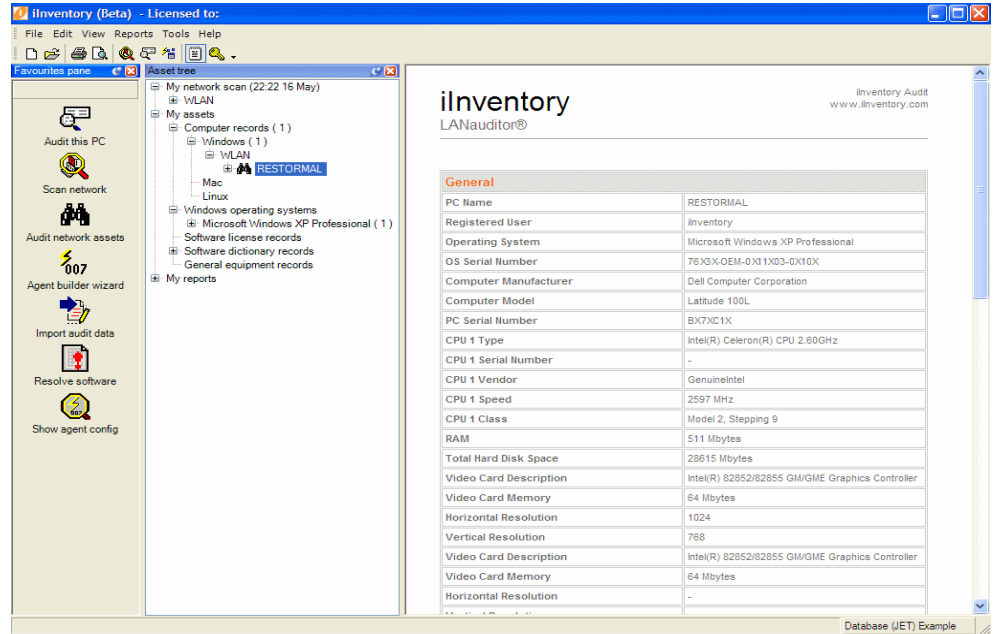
iInventory (Beta) - Licensed to:

File Edit View Reports Tools Help

Favourites pane

Audit this PC

Scan network

Audit network assets

007

Agent builder wizard

Import audit data

Resolve software

Show agent config

Asset tree

My network scan (22:22 16 May)
WLAN
My assets
Computer records ( 1 )
Windows ( 1 )
WLAN
RESTORMAL
Mac
Linux
Windows operating systems
Microsoft Windows XP Professional ( 1 )
Software license records
Software dictionary records
General equipment records
My reports

iInventory

LANauditor®

iInventory Audit
www.iInventory.com

| General | |
|---|---|
| PC Name | RESTORMAL |
| Registered User | iInventory |
| Operating System | Microsoft Windows XP Professional |
| OS Serial Number | 76X3X-OEM-0X11X03-0X10X |
| Computer Manufacturer | Dell Computer Corporation |
| Computer Model | Latitude 100L |
| PC Serial Number | BX7XC1X |
| CPU 1 Type | Intel(R) Celeron(R) CPU 2.60GHz |
| CPU 1 Serial Number | - |
| CPU 1 Vendor | GenuineIntel |
| CPU 1 Speed | 2597 MHz |
| CPU 1 Class | Model 2, Stepping 9 |
| RAM | 511 Mbytes |
| Total Hard Disk Space | 28615 Mbytes |
| Video Card Description | Intel(R) 82852/82855 GM/GME Graphics Controller |
| Video Card Memory | 64 Mbytes |
| Horizontal Resolution | 1024 |
| Vertical Resolution | 768 |
| Video Card Description | Intel(R) 82852/82855 GM/GME Graphics Controller |
| Video Card Memory | 64 Mbytes |
| Horizontal Resolution | - |
| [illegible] | |

Database (JET) Example